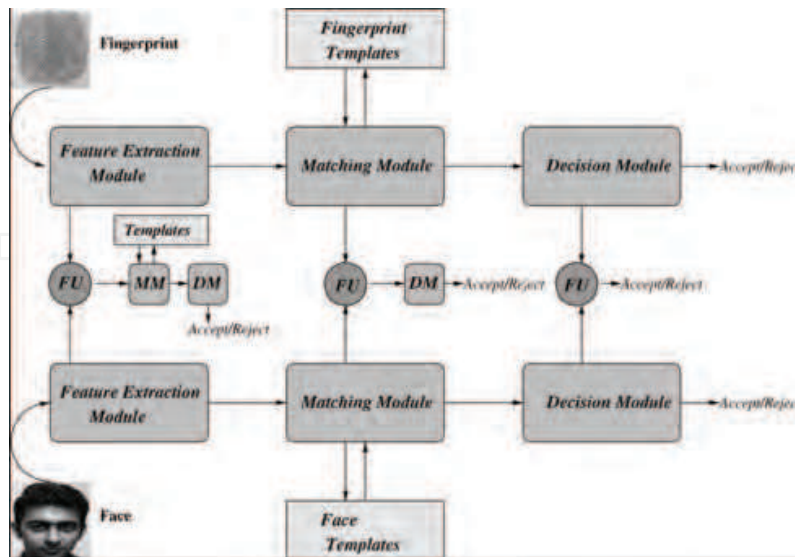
Fingerprint

Fingerprint Templates

Feature Extraction Module

Matching Module

Decision Module

Accept/Reject

Templates

FU

MM

DM

Accept/Reject

FU

DM

Accept/Reject

FU

Accept/Reject

Feature Extraction Module

Matching Module

Decision Module

Accept/Reject

Face

Face Templates